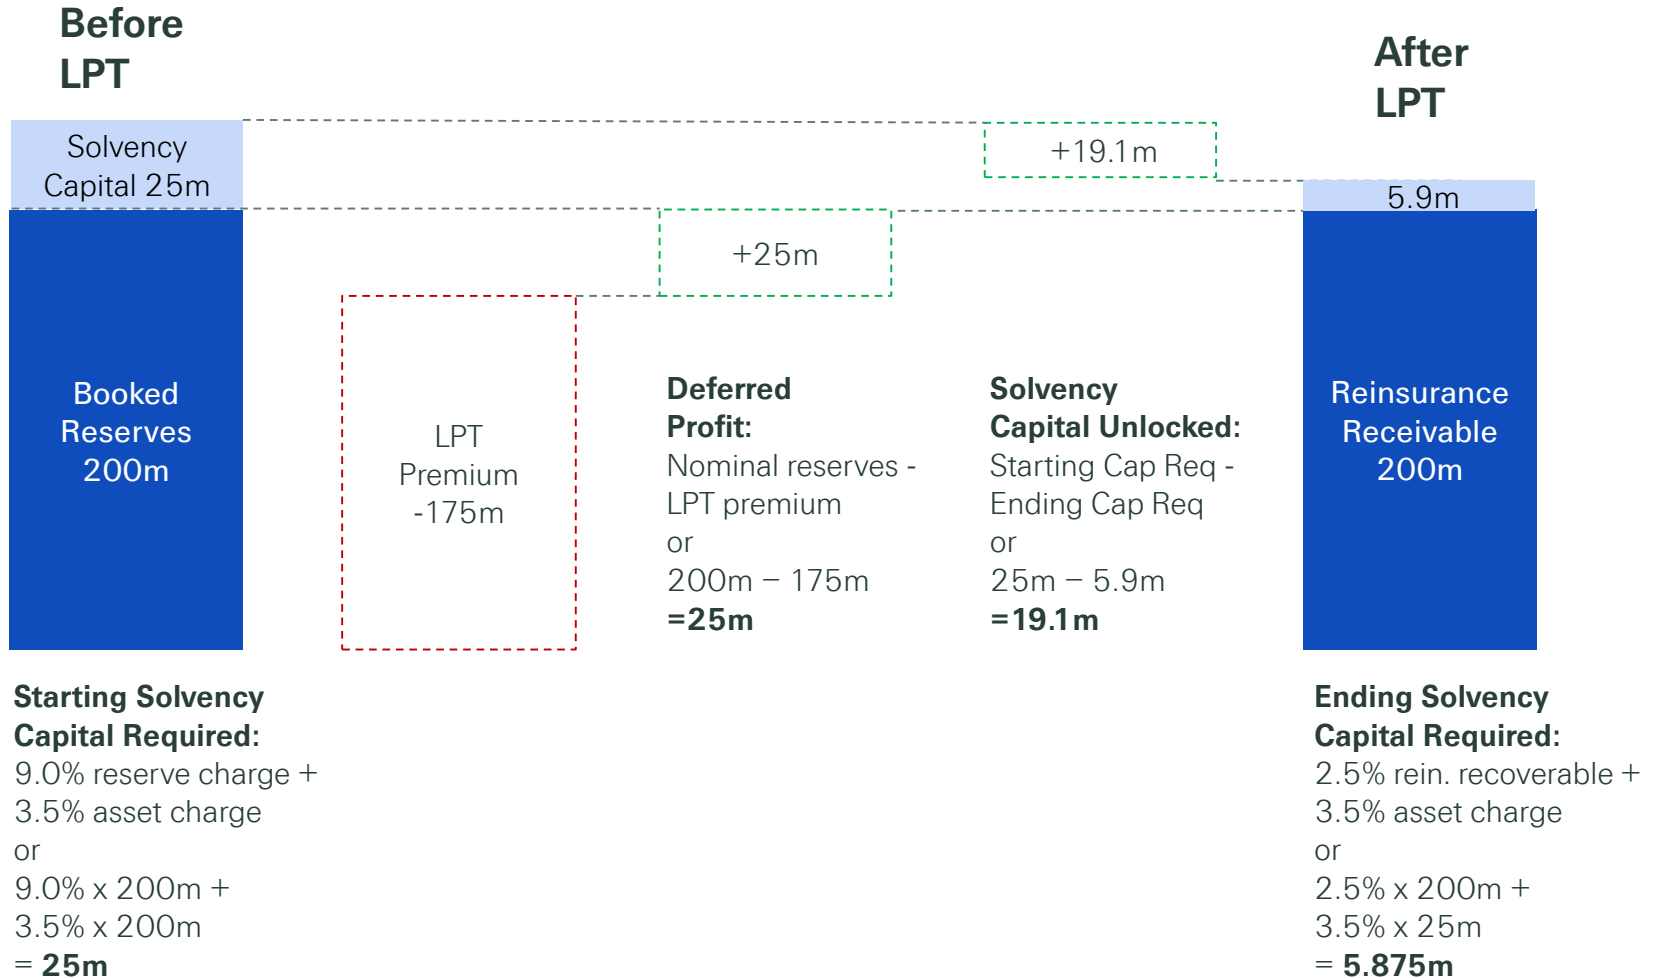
Before LPT

After LPT

Solvency Capital 25m

+19.1m

5.9m

+25m

Booked Reserves 200m

LPT Premium -175m

**Deferred Profit:**
Nominal reserves - LPT premium
or
200m – 175m
**=25m**

**Solvency Capital Unlocked:**
Starting Cap Req - Ending Cap Req
or
25m – 5.9m
**=19.1m**

Reinsurance Receivable 200m

**Starting Solvency Capital Required:**
9.0% reserve charge + 3.5% asset charge
or
9.0% x 200m + 3.5% x 200m
= **25m**

**Ending Solvency Capital Required:**
2.5% rein. recoverable + 3.5% asset charge
or
2.5% x 200m + 3.5% x 25m
= **5.875m**